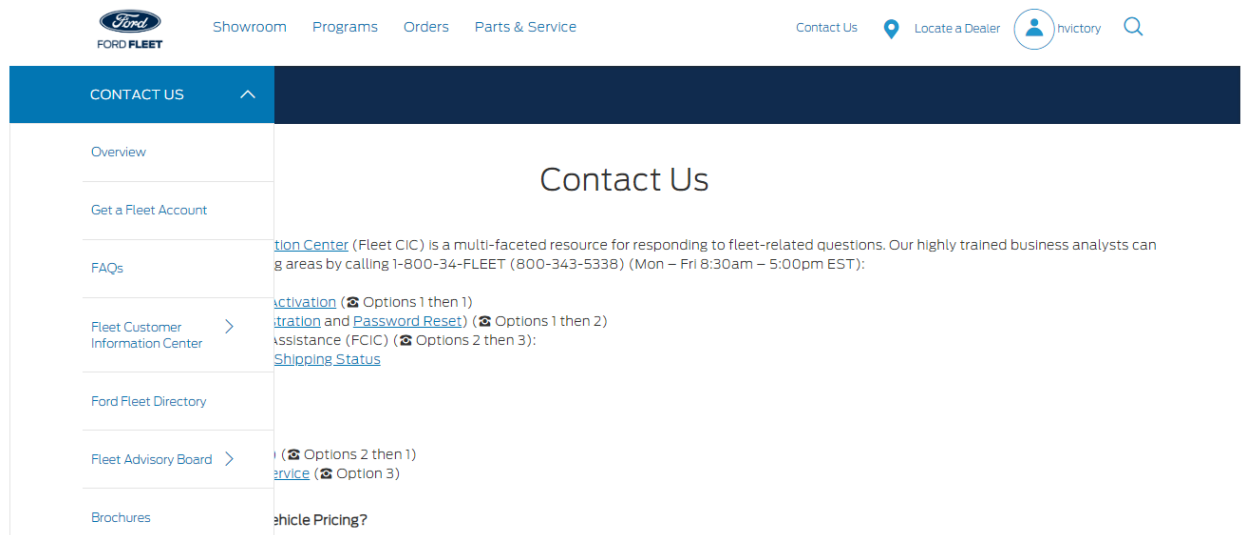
Ford
FORD FLEET

Showroom Programs Orders Parts & Service

Contact Us Locate a Dealer hvictory

CONTACT US

Overview

Get a Fleet Account

FAQs

Fleet Customer Information Center

Ford Fleet Directory

Fleet Advisory Board

Brochures

Contact Us

tion Center (Fleet CIC) is a multi-faceted resource for responding to fleet-related questions. Our highly trained business analysts can g areas by calling 1-800-34-FLEET (800-343-5338) (Mon – Fri 8:30am – 5:00pm EST):

Activation (☎ Options 1 then 1)
stration and Password Reset) (☎ Options 1 then 2)
Assistance (FCIC) (☎ Options 2 then 3):
Shipping Status

) (☎ Options 2 then 1)
ervice (☎ Option 3)

ehicle Pricing?